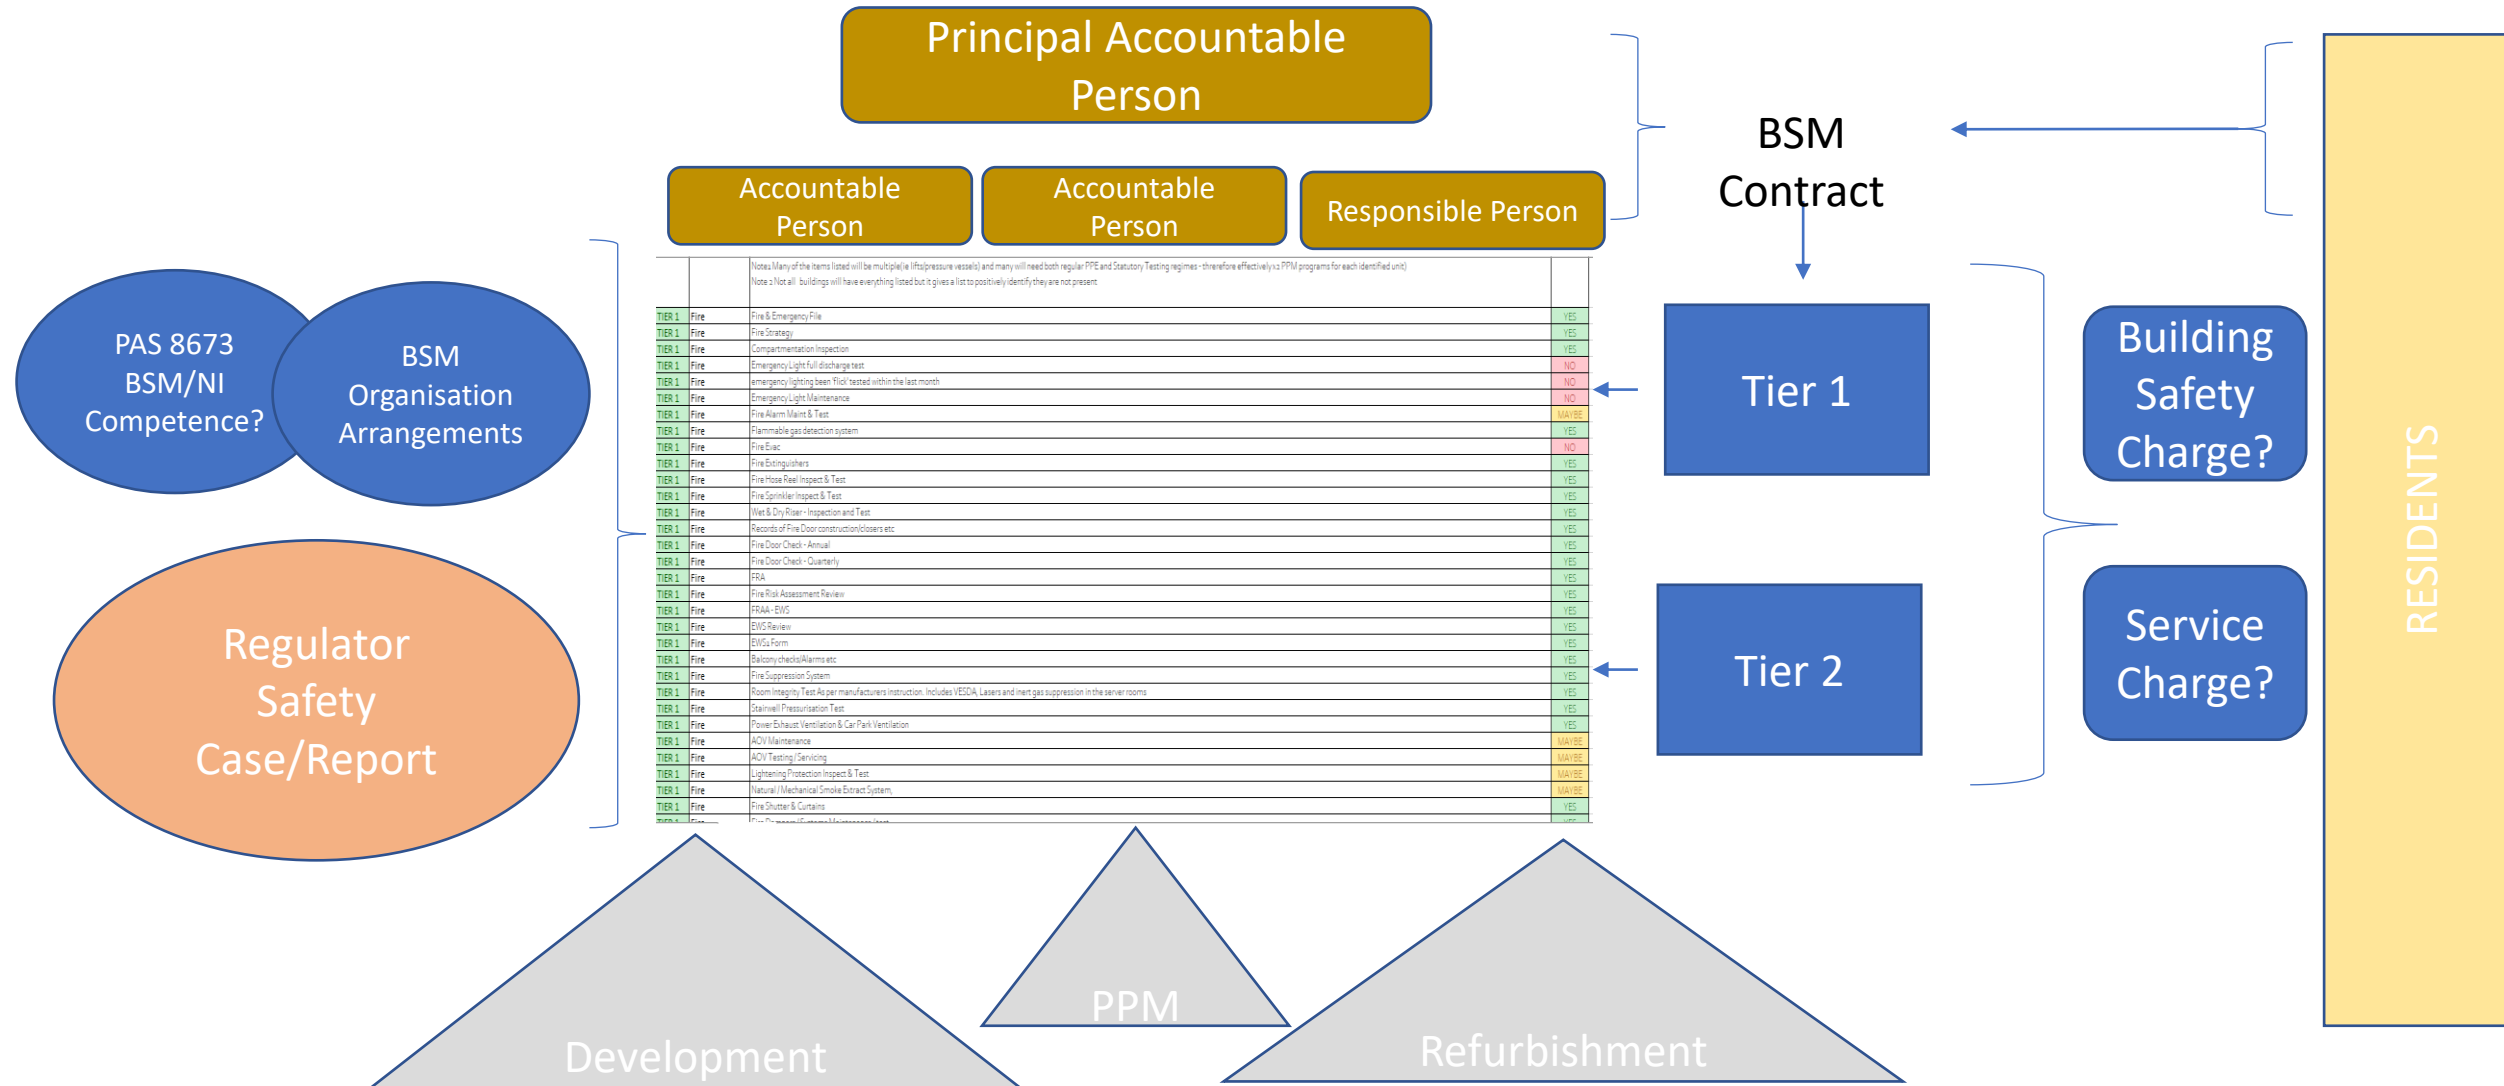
Principal Accountable Person

Accountable Person

Accountable Person

Responsible Person

BSM Contract

PAS 8673 BSM/NI Competence?

BSM Organisation Arrangements

Regulator Safety Case/Report

Note1 Many of the items listed will be multiple(ie lifts/pressure vessels) and many will need both regular PPE and Statutory Testing regimes - therefore effectively x2 PPM programs for each identified unit)
Note 2 Not all buildings will have everything listed but it gives a list to positively identify they are not present

| | | | |
|---|---|---|---|
| TIER 1 | Fire | Fire & Emergency File | YES |
| TIER 1 | Fire | Fire Strategy | YES |
| TIER 1 | Fire | Compartmentation Inspection | YES |
| TIER 1 | Fire | Emergency Light full discharge test | NO |
| TIER 1 | Fire | emergency lighting been 'flick' tested within the last month | NO |
| TIER 1 | Fire | Emergency Light Maintenance | NO |
| TIER 1 | Fire | Fire Alarm Maint & Test | MAYBE |
| TIER 1 | Fire | Flammable gas detection system | YES |
| TIER 1 | Fire | Fire Evac | NO |
| TIER 1 | Fire | Fire Extinguishers | YES |
| TIER 1 | Fire | Fire Hose Reel Inspect & Test | YES |
| TIER 1 | Fire | Fire Sprinkler Inspect & Test | YES |
| TIER 1 | Fire | Wet & Dry Riser - Inspection and Test | YES |
| TIER 1 | Fire | Records of Fire Door construction/closers etc | YES |
| TIER 1 | Fire | Fire Door Check - Annual | YES |
| TIER 1 | Fire | Fire Door Check - Quarterly | YES |
| TIER 1 | Fire | FRA | YES |
| TIER 1 | Fire | Fire Risk Assessment Review | YES |
| TIER 1 | Fire | FRAA - EWS | YES |
| TIER 1 | Fire | EWS Review | YES |
| TIER 1 | Fire | EWS1 Form | YES |
| TIER 1 | Fire | Balcony checks/Alarms etc | YES |
| TIER 1 | Fire | Fire Suppression System | YES |
| TIER 1 | Fire | Room Integrity Test As per manufacturers instruction. Includes VESDA, Lasers and inert gas suppression in the server rooms | YES |
| TIER 1 | Fire | Stairwell Pressurisation Test | YES |
| TIER 1 | Fire | Power Exhaust Ventilation & Car Park Ventilation | YES |
| TIER 1 | Fire | AOV Maintenance | MAYBE |
| TIER 1 | Fire | AOV Testing /Servicing | MAYBE |
| TIER 1 | Fire | Lightening Protection Inspect & Test | MAYBE |
| TIER 1 | Fire | Natural / Mechanical Smoke Extract System, | MAYBE |
| TIER 1 | Fire | Fire Shutter & Curtains | YES |
| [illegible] | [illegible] | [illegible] | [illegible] |

Tier 1

Tier 2

Building Safety Charge?

Service Charge?

RESIDENTS

Development

PPM

Refurbishment